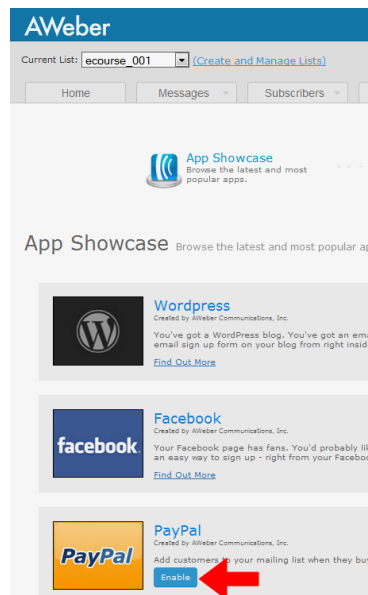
AWeber

Current List: ecourse_001 (Create and Manage Lists)

Home | Messages | Subscribers

App Showcase
Browse the latest and most popular apps.

App Showcase Browse the latest and most popular ap

Wordpress
Created by AWeber Communications, Inc.
You've got a WordPress blog. You've got an ema email sign up form on your blog from right insid
Find Out More

facebook
Facebook
Created by AWeber Communications, Inc.
Your Facebook page has fans. You'd probably li an easy way to sign up - right from your Faceboo
Find Out More

PayPal
PayPal
Created by AWeber Communications, Inc.
Add customers to your mailing list when they buy
Enable